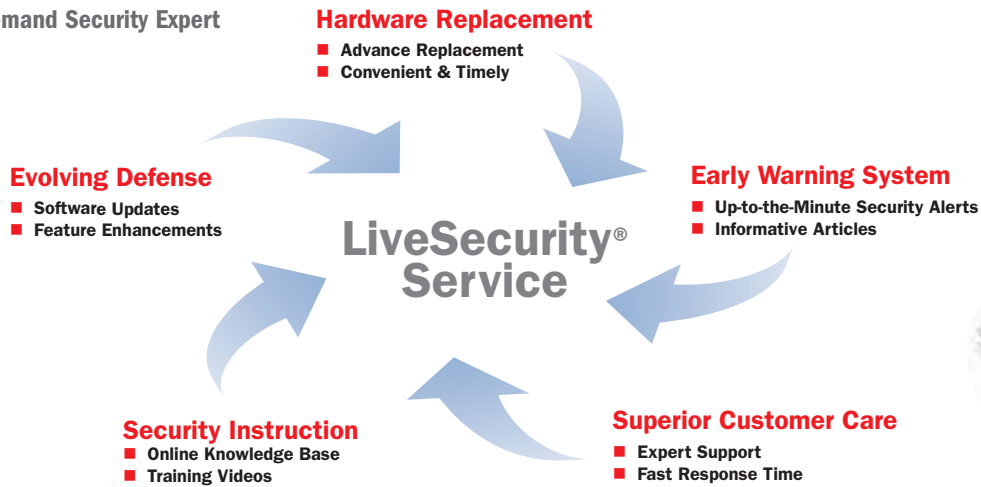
mand Security Expert

Hardware Replacement
- Advance Replacement
- Convenient & Timely

Evolving Defense
- Software Updates
- Feature Enhancements

LiveSecurity® Service

Early Warning System
- Up-to-the-Minute Security Alerts
- Informative Articles

Security Instruction
- Online Knowledge Base
- Training Videos

Superior Customer Care
- Expert Support
- Fast Response Time